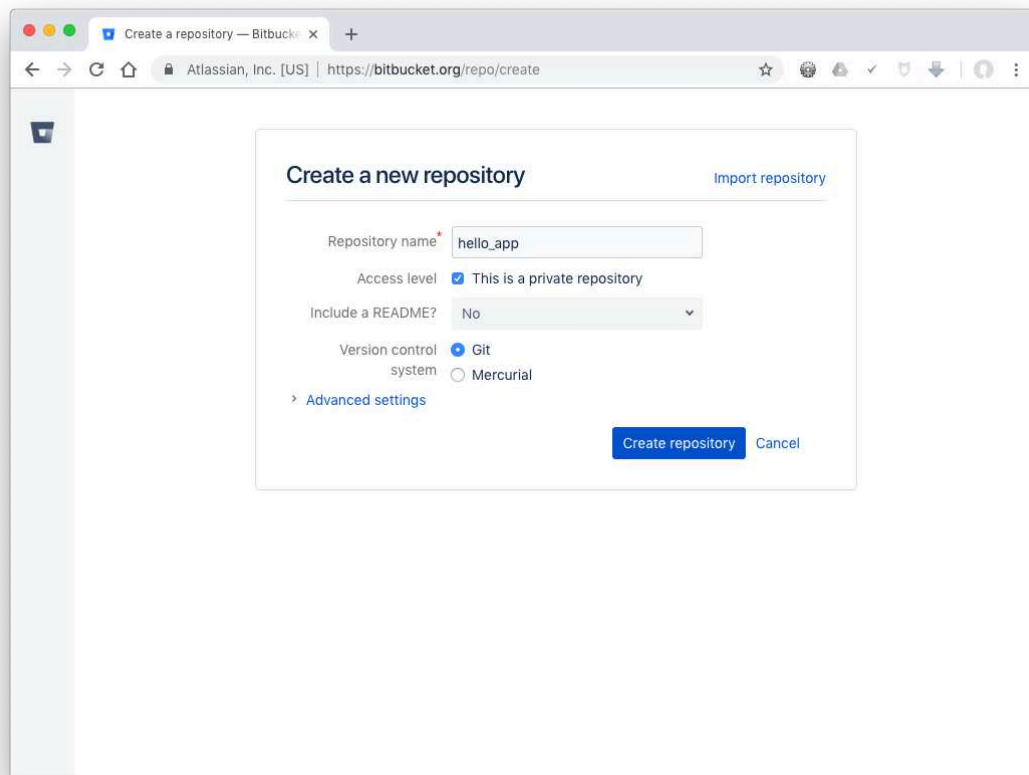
Create a repository — Bitbucke ×
+

Atlassian, Inc. [US] | https://bitbucket.org/repo/create

Create a new repository

Import repository

Repository name* hello_app

Access level This is a private repository

Include a README? No

Version control system Git Mercurial

Advanced settings

Create repository Cancel